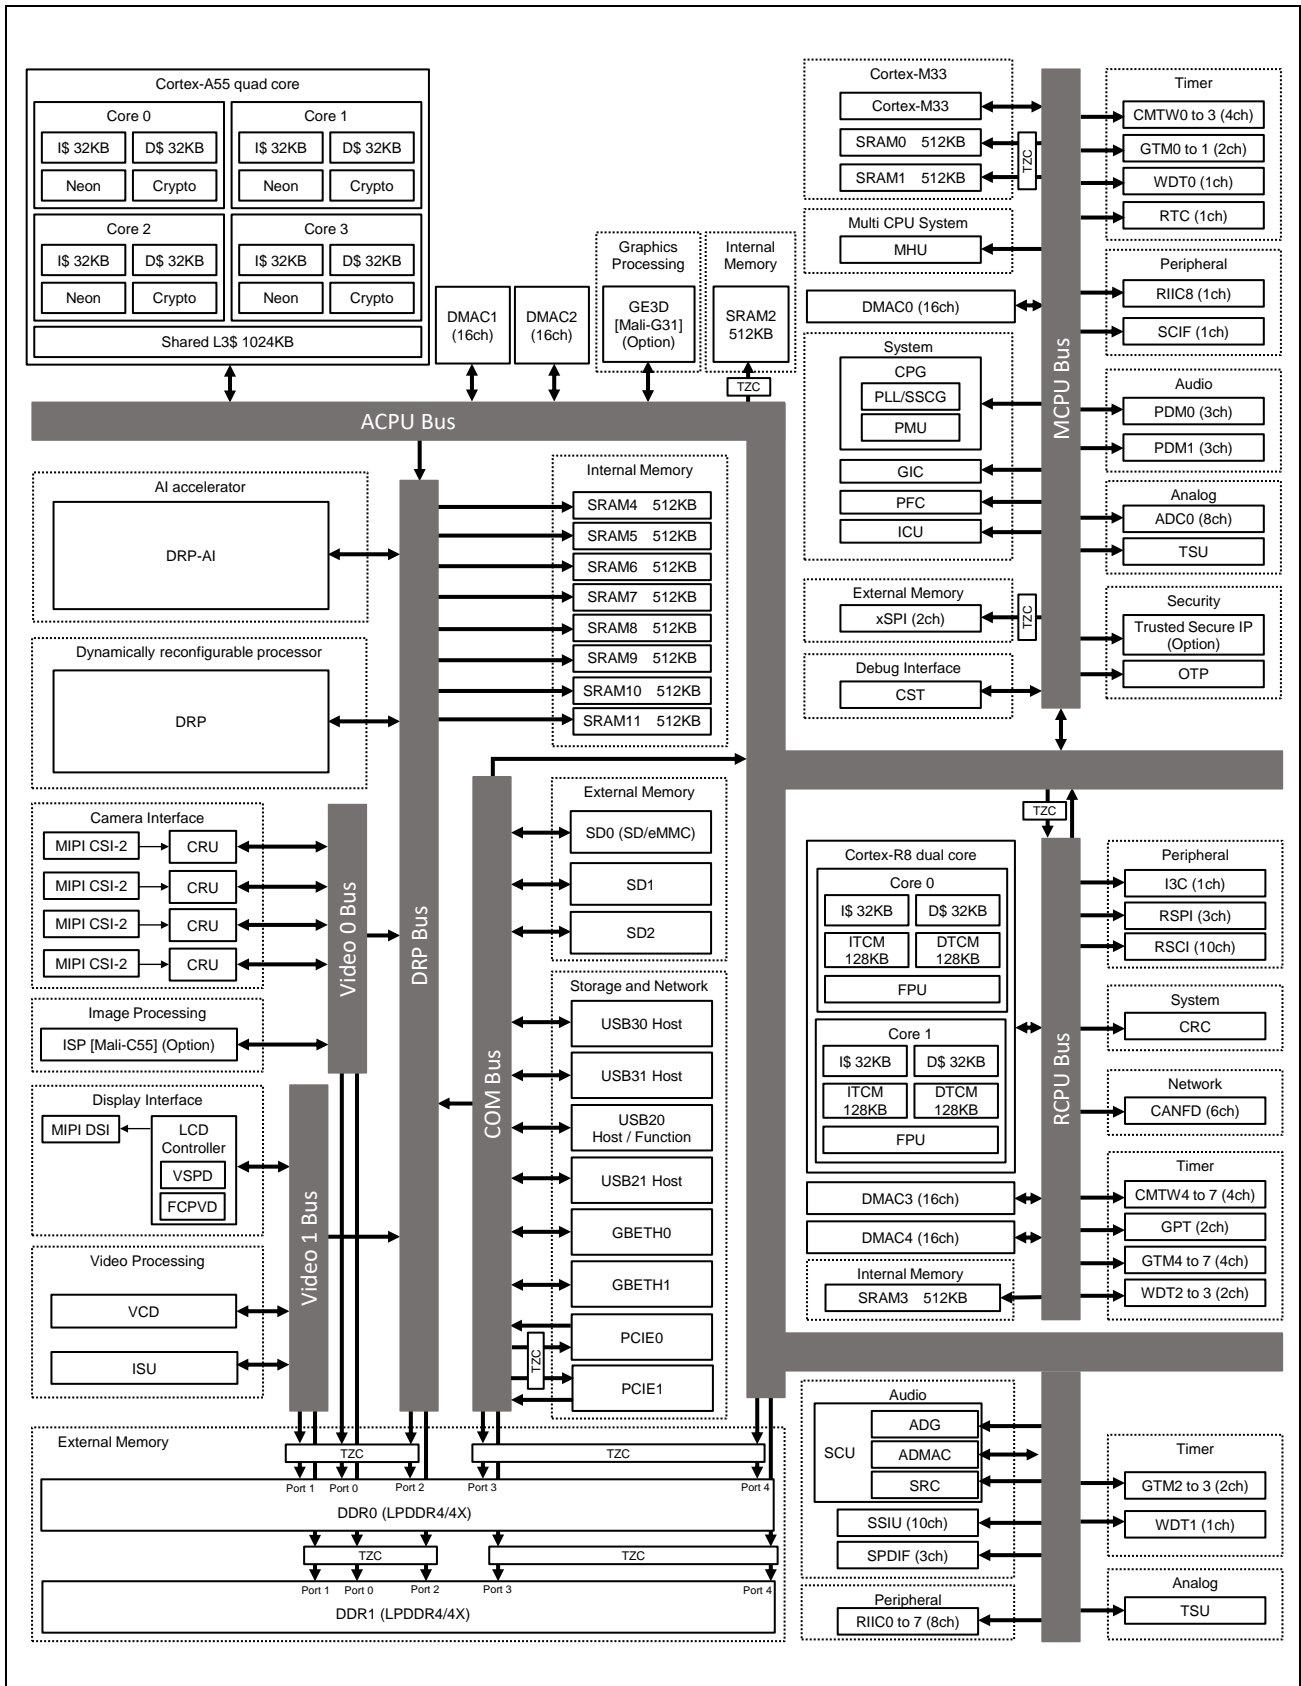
Cortex-A55 quad core
Core 0
I$ 32KB
D$ 32KB
Neon
Crypto
Core 1
I$ 32KB
D$ 32KB
Neon
Crypto
Core 2
I$ 32KB
D$ 32KB
Neon
Crypto
Core 3
I$ 32KB
D$ 32KB
Neon
Crypto
Shared L3$ 1024KB

DMAC1 (16ch)
DMAC2 (16ch)
Graphics Processing
GE3D [Mali-G31] (Option)
Internal Memory
SRAM2 512KB
TZC

ACPU Bus

Cortex-M33
Cortex-M33
SRAM0 512KB
SRAM1 512KB
TZC
Multi CPU System
MHU
DMAC0 (16ch)
System
CPG
PLL/SSCG
PMU
GIC
PFC
ICU
External Memory
xSPI (2ch)
TZC
Debug Interface
CST

MCPU Bus

Timer
CMTW0 to 3 (4ch)
GTM0 to 1 (2ch)
WDT0 (1ch)
RTC (1ch)
Peripheral
RIIC8 (1ch)
SCIF (1ch)
Audio
PDM0 (3ch)
PDM1 (3ch)
Analog
ADC0 (8ch)
TSU
Security
Trusted Secure IP (Option)
OTP

AI accelerator
DRP-AI
Dynamically reconfigurable processor
DRP

Internal Memory
SRAM4 512KB
SRAM5 512KB
SRAM6 512KB
SRAM7 512KB
SRAM8 512KB
SRAM9 512KB
SRAM10 512KB
SRAM11 512KB

DRP Bus

Camera Interface
MIPI CSI-2
CRU
MIPI CSI-2
CRU
MIPI CSI-2
CRU
MIPI CSI-2
CRU
Video 0 Bus
Image Processing
ISP [Mali-C55] (Option)
Display Interface
MIPI DSI
LCD Controller
VSPD
FCPVD
Video 1 Bus
Video Processing
VCD
ISU

COM Bus
External Memory
SD0 (SD/eMMC)
SD1
SD2
Storage and Network
USB30 Host
USB31 Host
USB20 Host / Function
USB21 Host
GBETH0
GBETH1
PCIE0
TZC
PCIE1

TZC
Cortex-R8 dual core
Core 0
I$ 32KB
D$ 32KB
ITCM 128KB
DTCM 128KB
FPU
Core 1
I$ 32KB
D$ 32KB
ITCM 128KB
DTCM 128KB
FPU
DMAC3 (16ch)
DMAC4 (16ch)
Internal Memory
SRAM3 512KB

RCPU Bus

Peripheral
I3C (1ch)
RSPI (3ch)
RSCI (10ch)
System
CRC
Network
CANFD (6ch)
Timer
CMTW4 to 7 (4ch)
GPT (2ch)
GTM4 to 7 (4ch)
WDT2 to 3 (2ch)

External Memory
TZC
TZC
Port 1 Port 0 Port 2 Port 3 Port 4
DDR0 (LPDDR4/4X)
TZC
TZC
Port 1 Port 0 Port 2 Port 3 Port 4
DDR1 (LPDDR4/4X)

Audio
SCU
ADG
ADMAC
SRC
SSIU (10ch)
SPDIF (3ch)
Peripheral
RIIC0 to 7 (8ch)
Timer
GTM2 to 3 (2ch)
WDT1 (1ch)
Analog
TSU